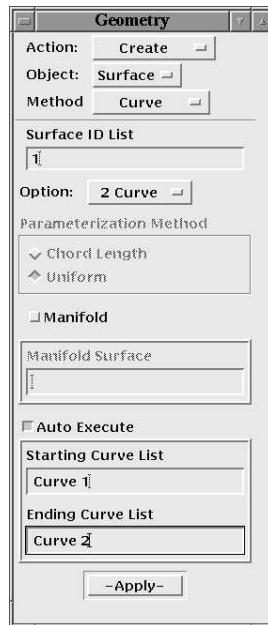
Geometry

Action: Create

Object: Surface

Method Curve

Surface ID List

1

Option: 2 Curve

Parameterization Method

Chord Length

Uniform

Manifold

Manifold Surface

Auto Execute

Starting Curve List

Curve 1

Ending Curve List

Curve 2

-Apply-